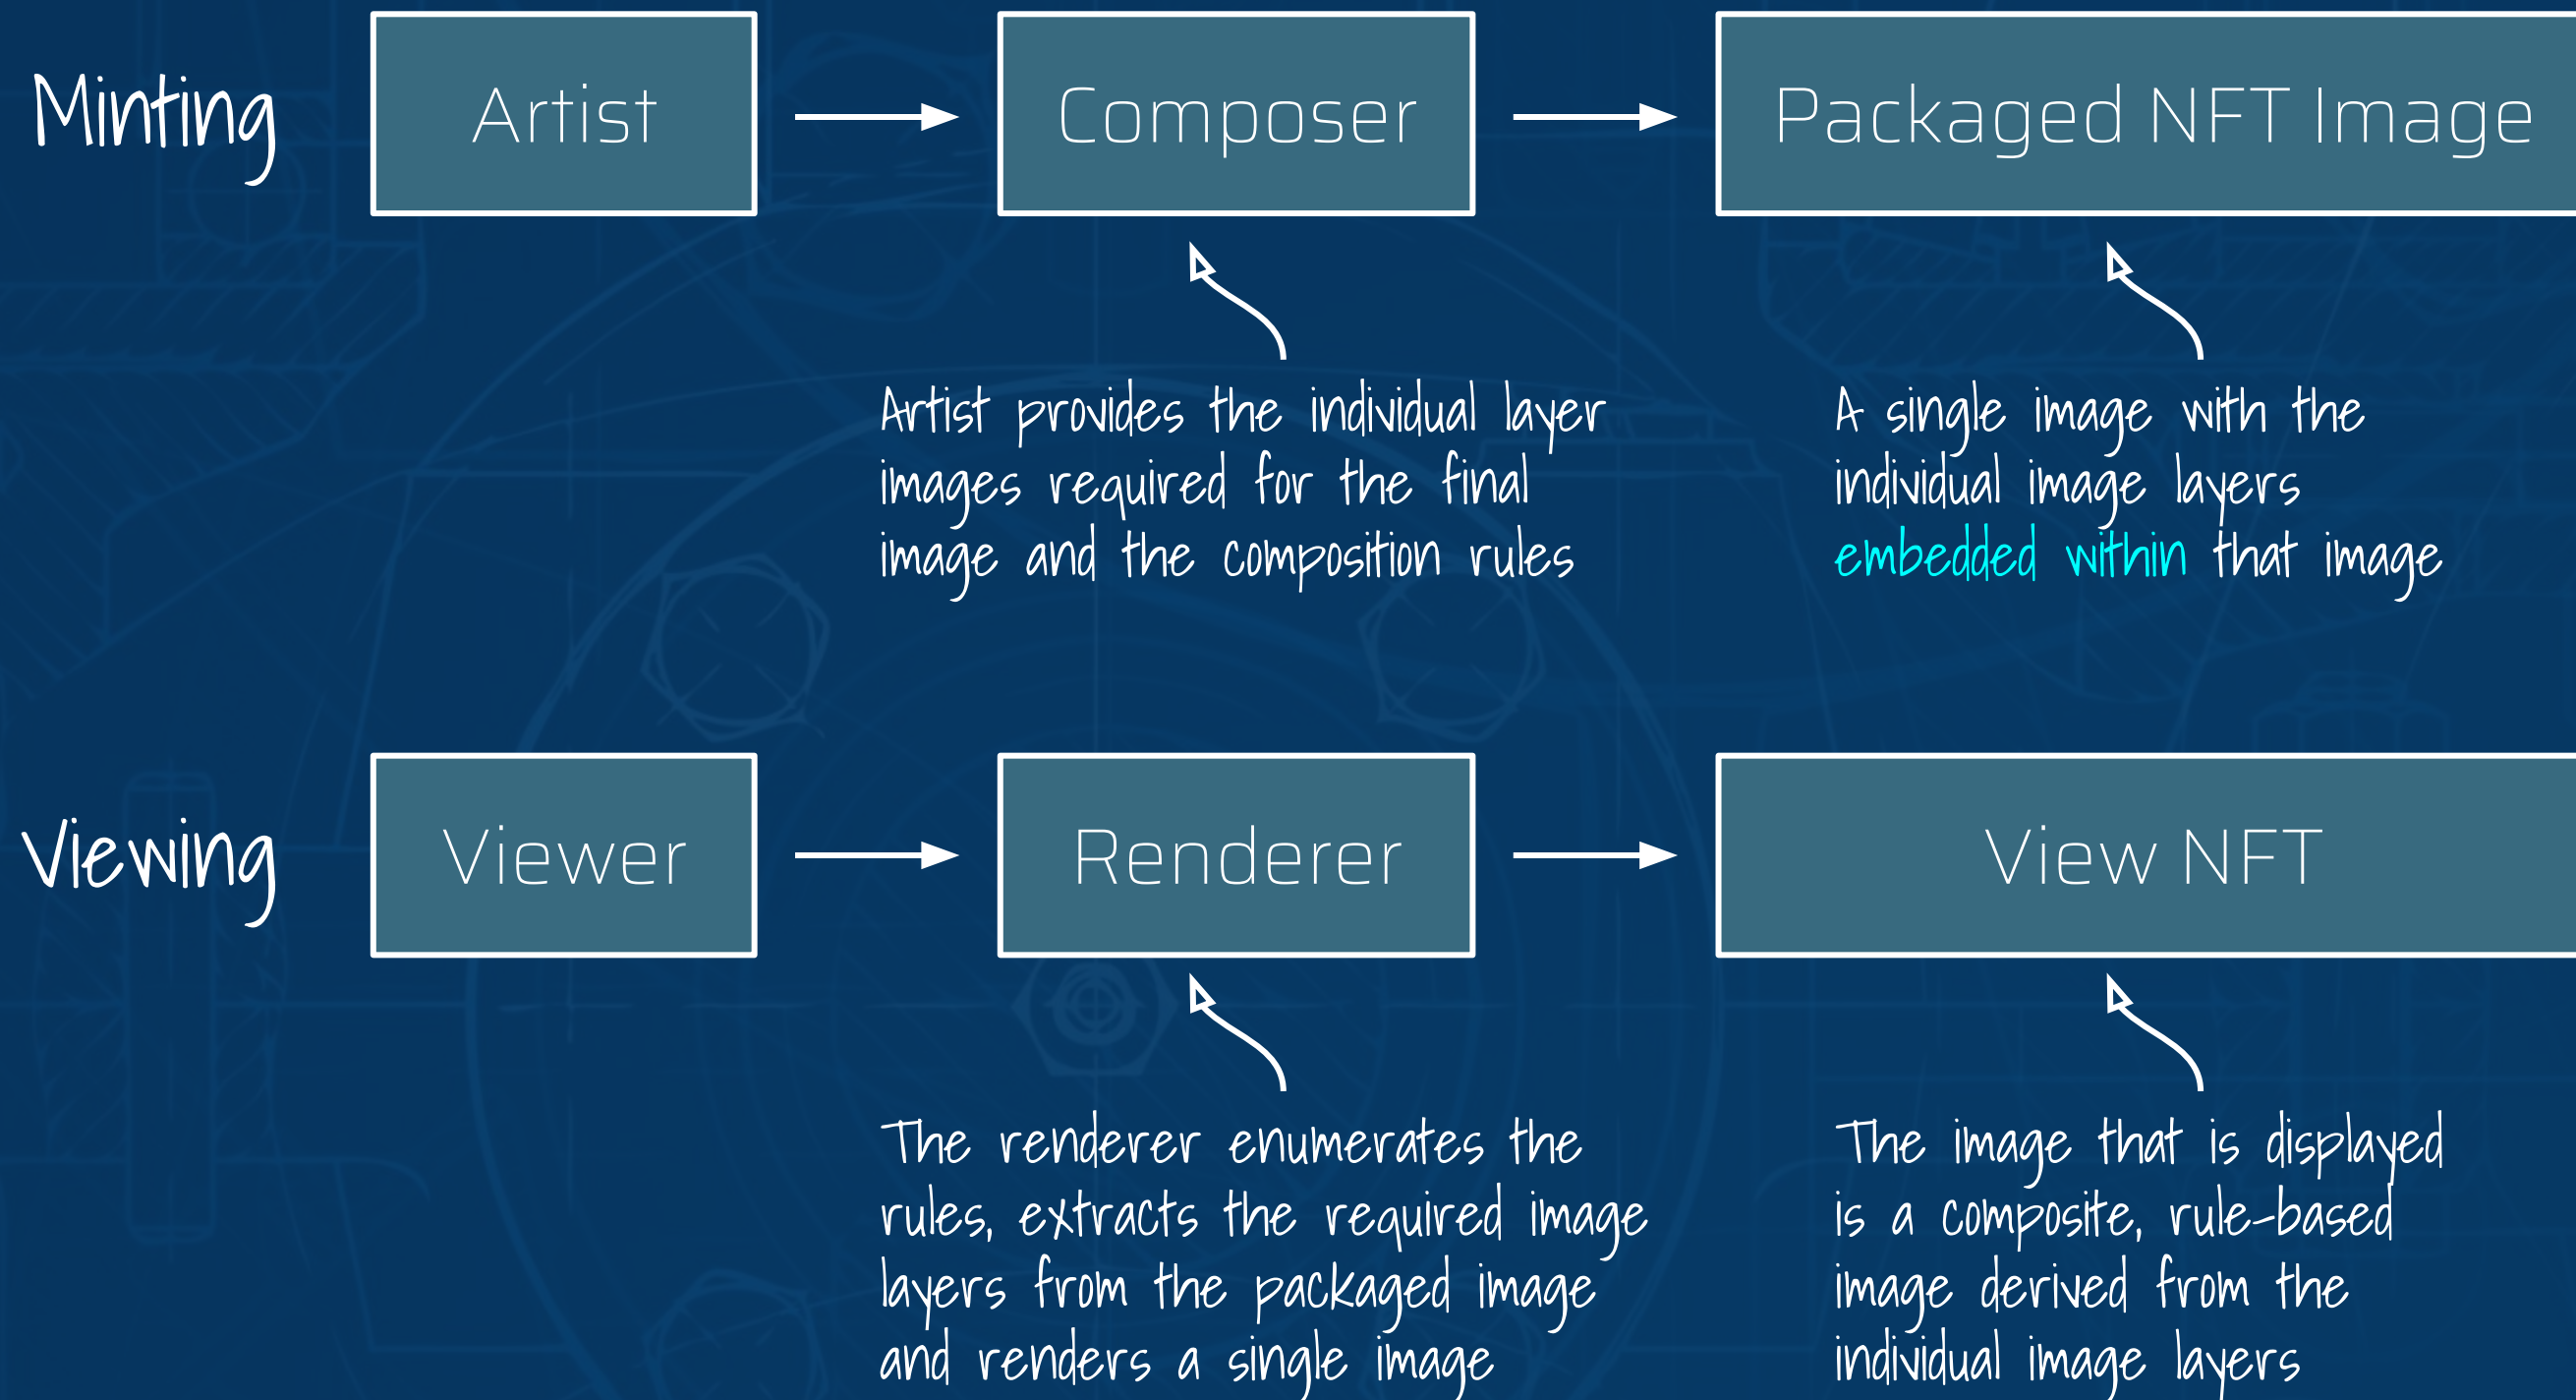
Minting

Artist

Composer

Packaged NFT Image

Artist provides the individual layer images required for the final image and the composition rules

A single image with the individual image layers embedded within that image

Viewing

Viewer

Renderer

View NFT

The renderer enumerates the rules, extracts the required image layers from the packaged image and renders a single image

The image that is displayed is a composite, rule-based image derived from the individual image layers